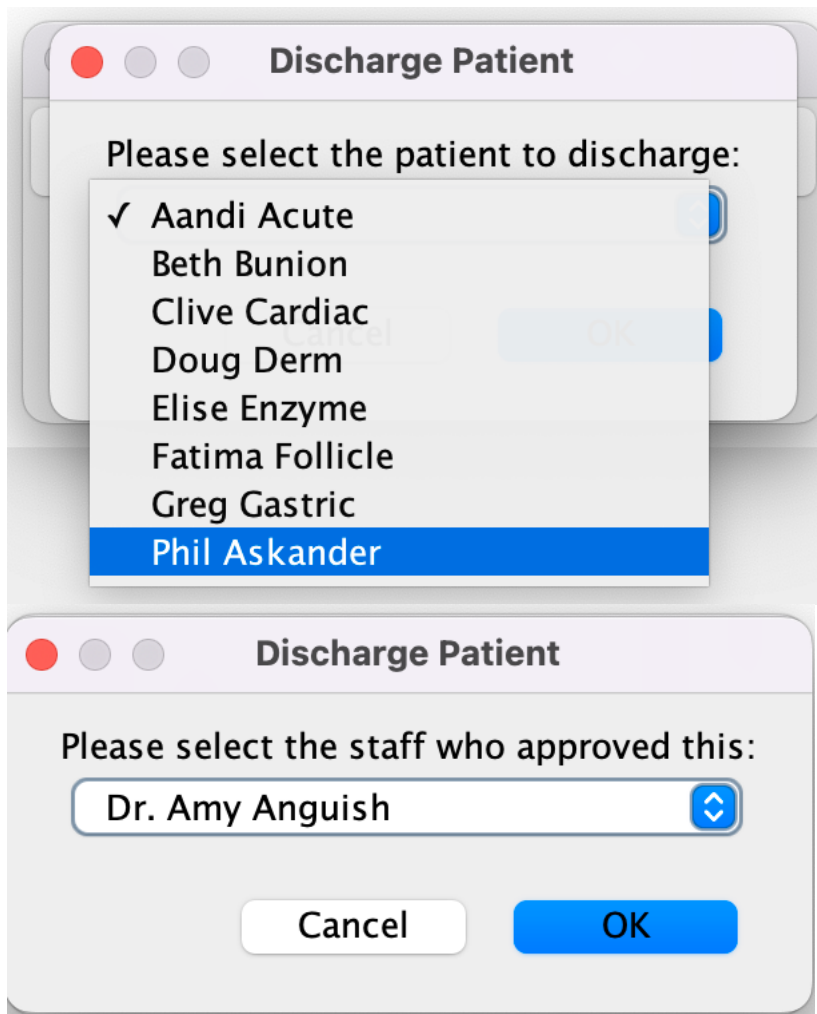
Discharge Patient

Please select the patient to discharge:

✓ Aandi Acute
Beth Bunion
Clive Cardiac
Doug Derm
Elise Enzyme
Fatima Follicle
Greg Gastric
Phil Askander

Cancel OK

Discharge Patient

Please select the staff who approved this:

Dr. Amy Anguish

Cancel OK